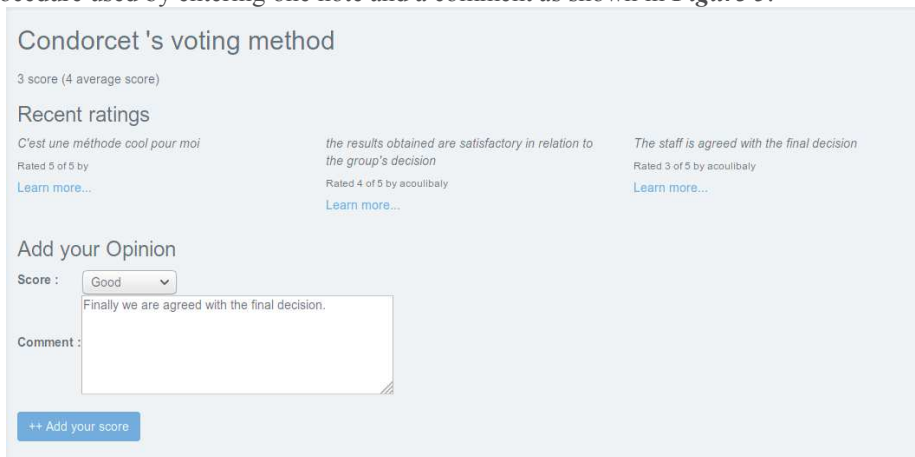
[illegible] used by entering one note and a comment as shown in Figure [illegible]

Condorcet 's voting method

3 score (4 average score)

Recent ratings

C'est une méthode cool pour moi

Rated 5 of 5 by

Learn more...

the results obtained are satisfactory in relation to the group's decision

Rated 4 of 5 by acoulibaly

Learn more...

The staff is agreed with the final decision

Rated 3 of 5 by acoulibaly

Learn more...

Add your Opinion

Score : Good

Comment : Finally we are agreed with the final decision.

++ Add your score